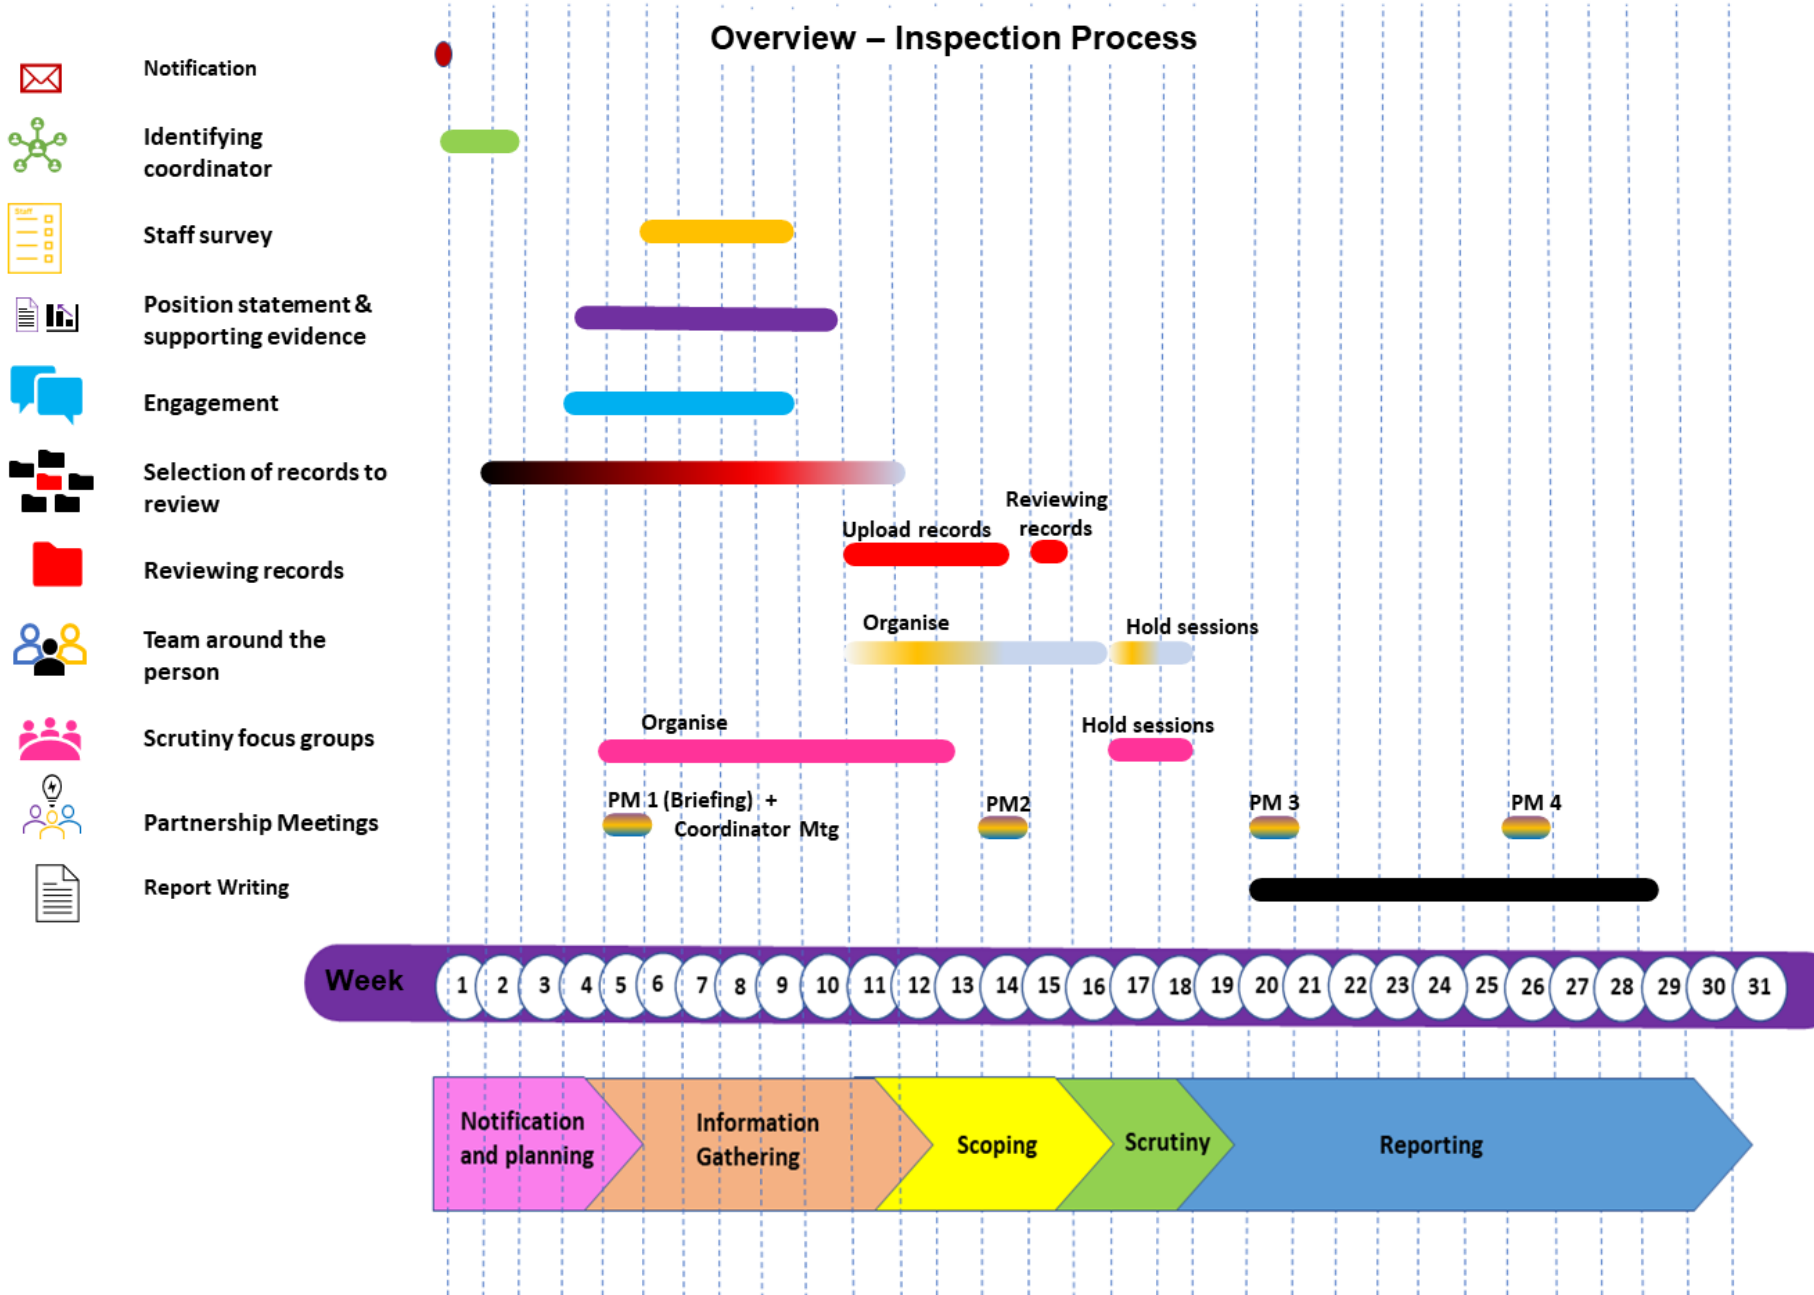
Overview – Inspection Process

Notification

Identifying coordinator

Staff survey

Position statement & supporting evidence

Engagement

Selection of records to review

Reviewing records

Team around the person

Scrutiny focus groups

Partnership Meetings

Report Writing

Upload records

Reviewing records

Organise

Hold sessions

Organise

Hold sessions

PM 1 (Briefing) + Coordinator Mtg

PM2

PM 3

PM 4

Week 1 2 3 4 5 6 7 8 9 10 11 12 13 14 15 16 17 18 19 20 21 22 23 24 25 26 27 28 29 30 31

Notification and planning

Information Gathering

Scoping

Scrutiny

Reporting